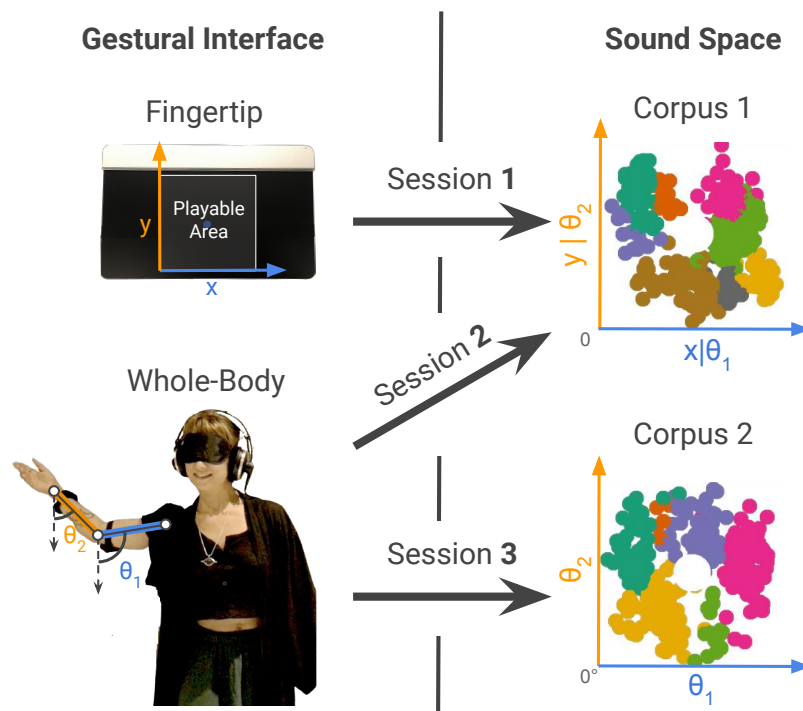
Gestural Interface

Sound Space

Fingertip

Playable Area

y

x

Session **1**

Corpus 1

$y \mid \theta_2$

0

$x \mid \theta_1$

Session **2**

Whole-Body

$\theta_2$

$\theta_1$

Session **3**

Corpus 2

$\theta_2$

0°

$\theta_1$